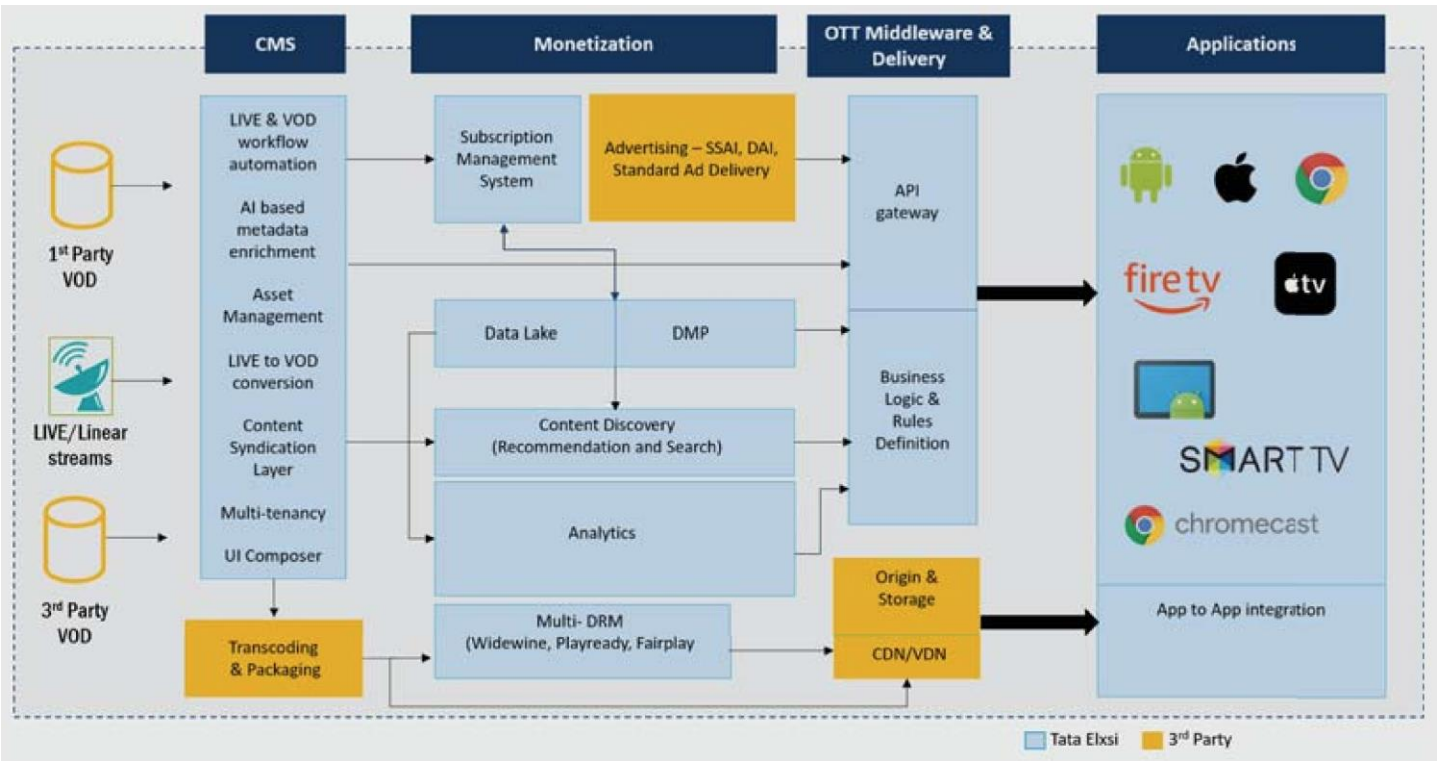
CMS

Monetization

OTT Middleware & Delivery

Applications

1$^{st}$ Party VOD

LIVE/Linear streams

3$^{rd}$ Party VOD

LIVE & VOD workflow automation

AI based metadata enrichment

Asset Management

LIVE to VOD conversion

Content Syndication Layer

Multi-tenancy

UI Composer

Transcoding & Packaging

Subscription Management System

Advertising – SSAI, DAI, Standard Ad Delivery

Data Lake

DMP

Content Discovery (Recommendation and Search)

Analytics

Multi- DRM (Widewine, Playready, Fairplay)

API gateway

Business Logic & Rules Definition

Origin & Storage

CDN/VDN

fire tv

tv

SMART TV

chromecast

App to App integration

Tata Elxsi

3$^{rd}$ Party